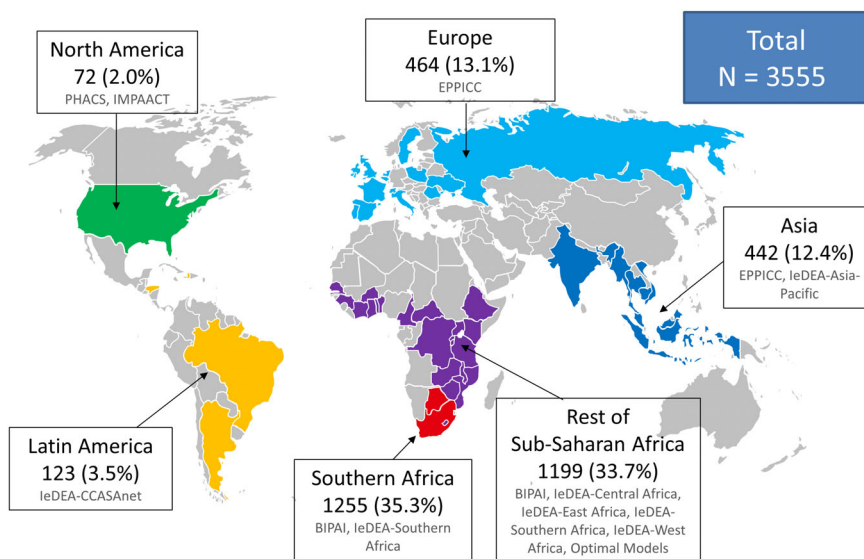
North America
72 (2.0%)
PHACS, IMPAACT

Europe
464 (13.1%)
EPPICC

Total
N = 3555

Asia
442 (12.4%)
EPPICC, IeDEA-Asia-Pacific

Latin America
123 (3.5%)
IeDEA-CCASAnet

Southern Africa
1255 (35.3%)
BIPAI, IeDEA-Southern Africa

Rest of
Sub-Saharan Africa
1199 (33.7%)
BIPAI, IeDEA-Central Africa, IeDEA-East Africa, IeDEA-Southern Africa, IeDEA-West Africa, Optimal Models